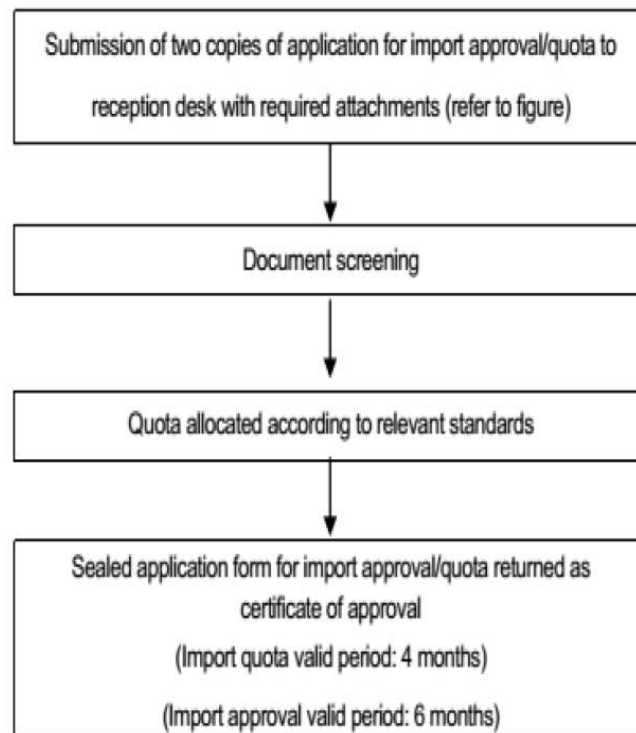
Submission of two copies of application for import approval/quota to reception desk with required attachments (refer to figure)

Document screening

Quota allocated according to relevant standards

Sealed application form for import approval/quota returned as certificate of approval

(Import quota valid period: 4 months)

(Import approval valid period: 6 months)